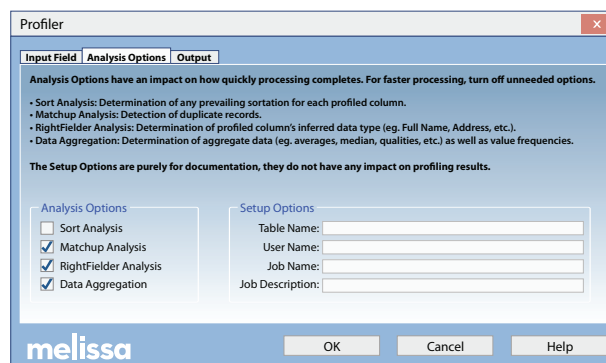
Profiler

Input Field | Analysis Options | Output

Analysis Options have an impact on how quickly processing completes. For faster processing, turn off unneeded options.

• Sort Analysis: Determination of any prevailing sortation for each profiled column.
• Matchup Analysis: Detection of duplicate records.
• RightFielder Analysis: Determination of profiled column's inferred data type (eg. Full Name, Address, etc.).
• Data Aggregation: Determination of aggregate data (eg. averages, median, qualities, etc.) as well as value frequencies.

The Setup Options are purely for documentation, they do not have any impact on profiling results.

Analysis Options
Sort Analysis
Matchup Analysis
RightFielder Analysis
Data Aggregation

Setup Options
Table Name:
User Name:
Job Name:
Job Description:

melissa

OK
Cancel
Help